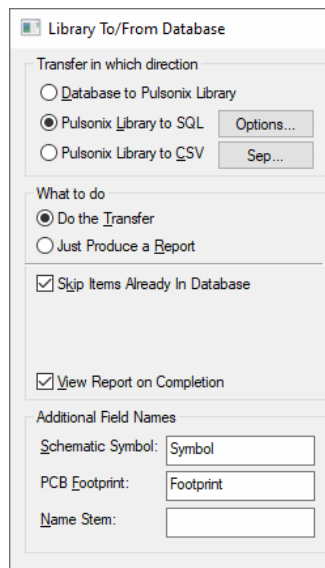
Library To/From Database

Transfer in which direction

Database to Pulsonix Library

Pulsonix Library to SQL

Options...

Pulsonix Library to CSV

Sep...

What to do

Do the Transfer

Just Produce a Report

Skip Items Already In Database

View Report on Completion

Additional Field Names

Schematic Symbol: Symbol

PCB Footprint: Footprint

Name Stem: